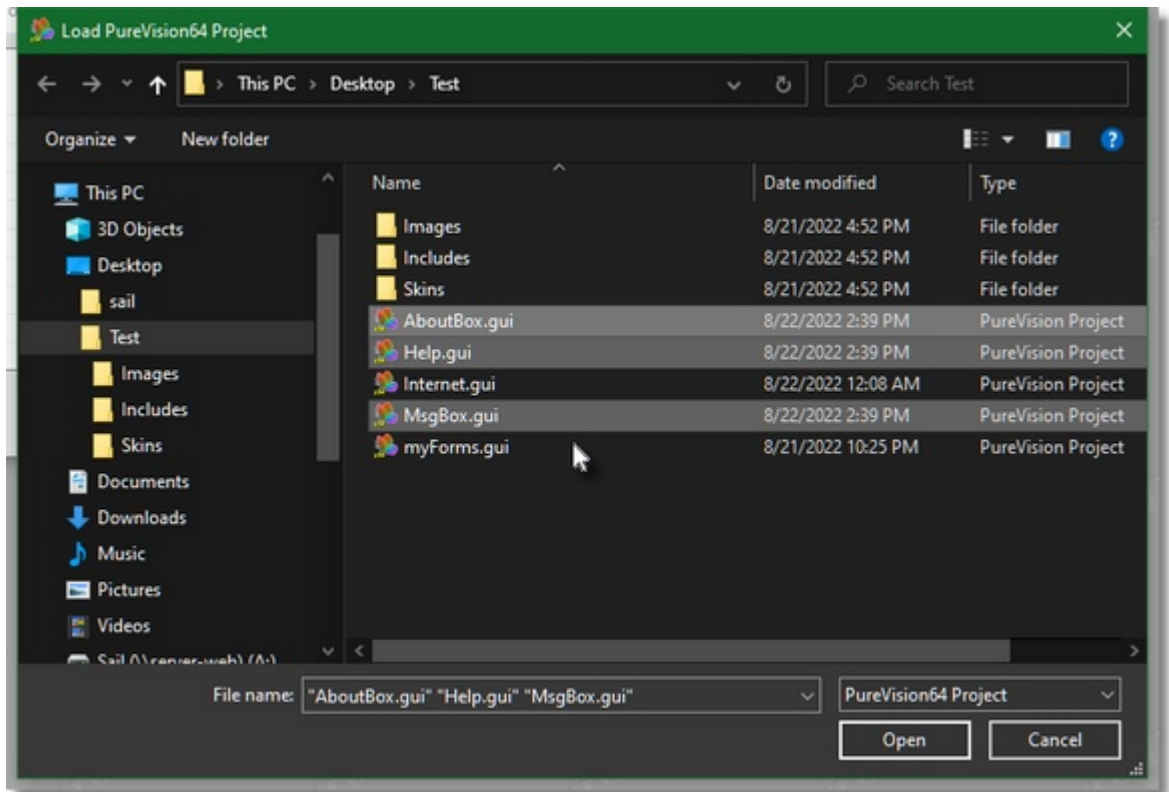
Load PureVision64 Project

This PC > Desktop > Test

Search Test

Organize ▾ New folder

This PC
3D Objects
Desktop
sail
Test
Images
Includes
Skins
Documents
Downloads
Music
Pictures
Videos
Sail (\\server-web) (A:)

| Name | Date modified | Type |
|---|---|---|
| Images | 8/21/2022 4:52 PM | File folder |
| Includes | 8/21/2022 4:52 PM | File folder |
| Skins | 8/21/2022 4:52 PM | File folder |
| AboutBox.gui | 8/22/2022 2:39 PM | PureVision Project |
| Help.gui | 8/22/2022 2:39 PM | PureVision Project |
| Internet.gui | 8/22/2022 12:08 AM | PureVision Project |
| MsgBox.gui | 8/22/2022 2:39 PM | PureVision Project |
| myForms.gui | 8/21/2022 10:25 PM | PureVision Project |

File name: "AboutBox.gui" "Help.gui" "MsgBox.gui"

PureVision64 Project

Open

Cancel